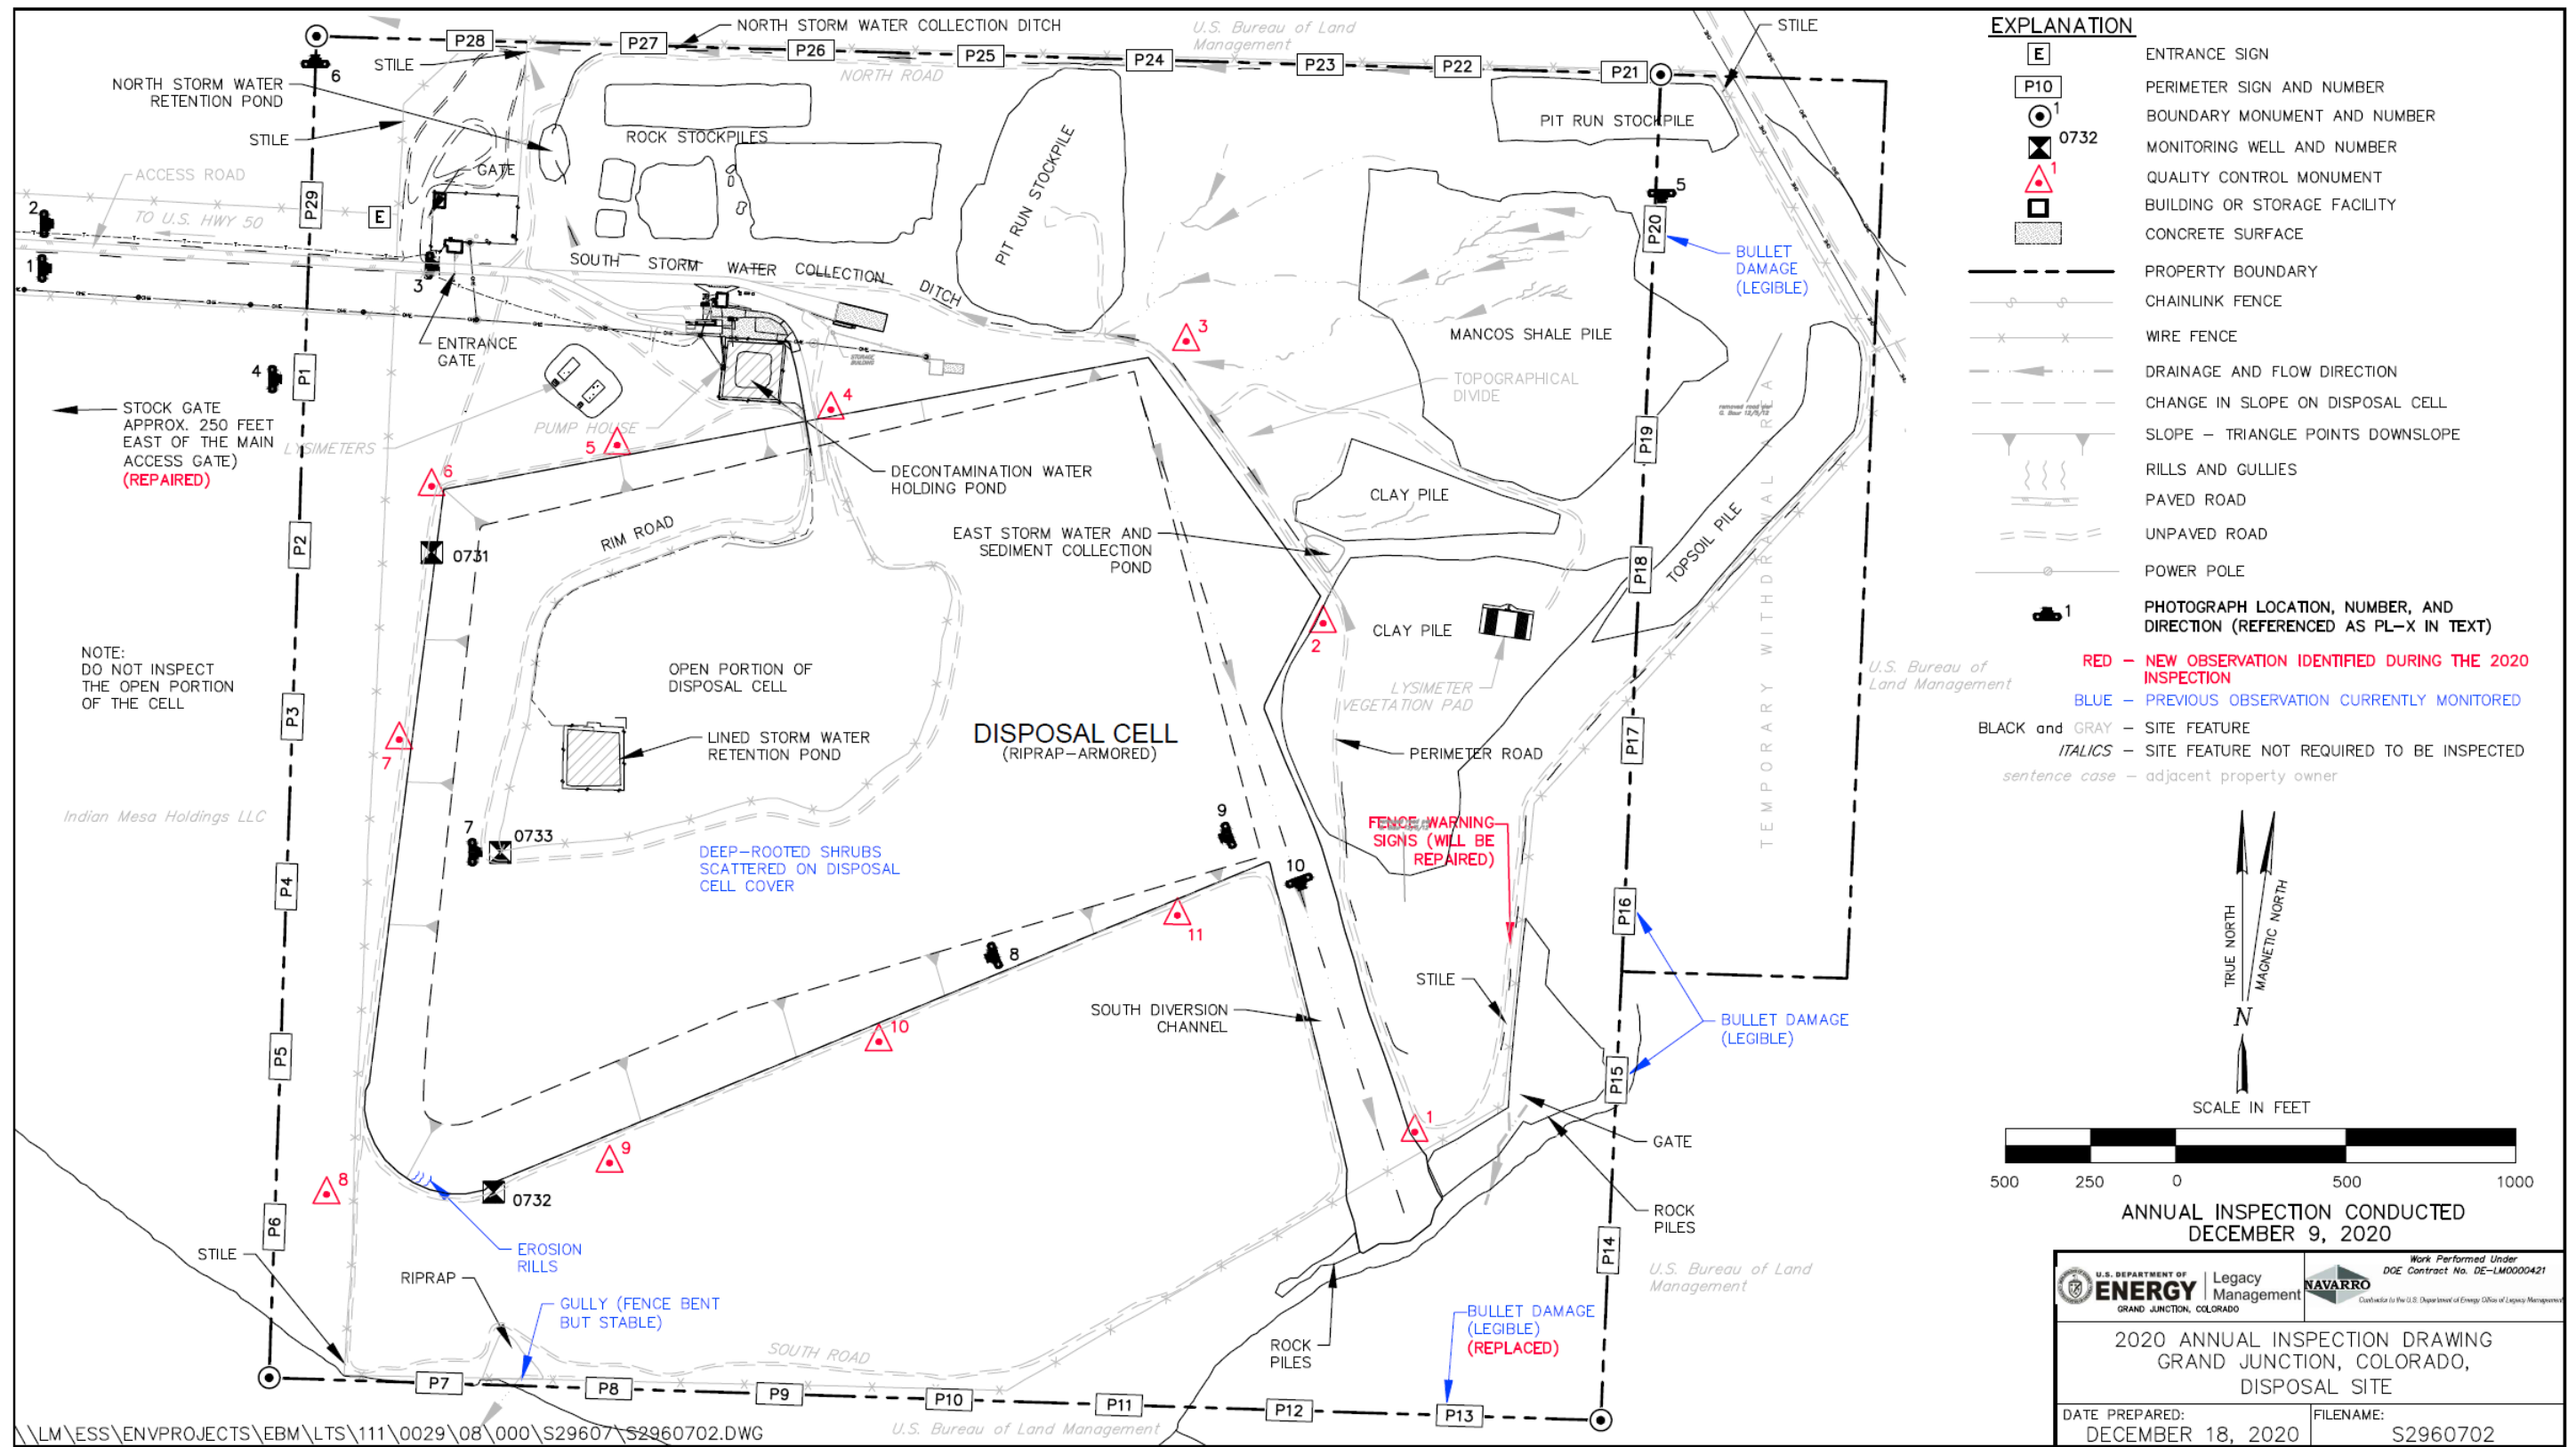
P28 P27 NORTH STORM WATER COLLECTION DITCH P26 P25 P24 P23 P22 P21

U.S. Bureau of Land Management

STILE

6

STILE

NORTH STORM WATER RETENTION POND

NORTH ROAD

ROCK STOCKPILES

PIT RUN STOCKPILE

PIT RUN STOCKPILE

STILE

GATE

ACCESS ROAD

TO U.S. HWY 50

P29

E

2

1

3

SOUTH STORM WATER COLLECTION DITCH

5

P20

BULLET DAMAGE (LEGIBLE)

ENTRANCE GATE

3

MANCOS SHALE PILE

4

P1

STOCK GATE APPROX. 250 FEET EAST OF THE MAIN ACCESS GATE) (REPAIRED)

LYSIMETERS

PUMP HOUSE

5

4

TOPOGRAPHICAL DIVIDE

6

P19

DECONTAMINATION WATER HOLDING POND

CLAY PILE

RIM ROAD

P2

0731

EAST STORM WATER AND SEDIMENT COLLECTION POND

TOPSOIL PILE

P18

2

CLAY PILE

NOTE: DO NOT INSPECT THE OPEN PORTION OF THE CELL

OPEN PORTION OF DISPOSAL CELL

LYSIMETER VEGETATION PAD

P3

7

LINED STORM WATER RETENTION POND

DISPOSAL CELL (RIPRAP–ARMORED)

PERIMETER ROAD

P17

TEMPORARY WITHDRAWAL AREA

U.S. Bureau of Land Management

Indian Mesa Holdings LLC

7

0733

9

FENCE WARNING SIGNS (WILL BE REPAIRED)

DEEP-ROOTED SHRUBS SCATTERED ON DISPOSAL CELL COVER

10

P4

11

P16

8

STILE

SOUTH DIVERSION CHANNEL

10

BULLET DAMAGE (LEGIBLE)

P5

P15

9

1

GATE

8

0732

ROCK PILES

P6

STILE

EROSION RILLS

P14

RIPRAP

GULLY (FENCE BENT BUT STABLE)

U.S. Bureau of Land Management

ROCK PILES

BULLET DAMAGE (LEGIBLE) (REPLACED)

SOUTH ROAD

P7 P8 P9 P10 P11 P12 P13

U.S. Bureau of Land Management

\\LM\ESS\ENVPROJECTS\EBM\LTS\111\0029\08\000\S29607\S2960702.DWG

EXPLANATION

E ENTRANCE SIGN

P10 PERIMETER SIGN AND NUMBER

1 BOUNDARY MONUMENT AND NUMBER

0732 MONITORING WELL AND NUMBER

1 QUALITY CONTROL MONUMENT

BUILDING OR STORAGE FACILITY

CONCRETE SURFACE

PROPERTY BOUNDARY

CHAINLINK FENCE

WIRE FENCE

DRAINAGE AND FLOW DIRECTION

CHANGE IN SLOPE ON DISPOSAL CELL

SLOPE – TRIANGLE POINTS DOWNSLOPE

RILLS AND GULLIES

PAVED ROAD

UNPAVED ROAD

POWER POLE

1 PHOTOGRAPH LOCATION, NUMBER, AND DIRECTION (REFERENCED AS PL–X IN TEXT)

RED – NEW OBSERVATION IDENTIFIED DURING THE 2020 INSPECTION

BLUE – PREVIOUS OBSERVATION CURRENTLY MONITORED

BLACK and GRAY – SITE FEATURE

ITALICS – SITE FEATURE NOT REQUIRED TO BE INSPECTED

sentence case – adjacent property owner

TRUE NORTH

MAGNETIC NORTH

N

SCALE IN FEET

500 250 0 500 1000

ANNUAL INSPECTION CONDUCTED DECEMBER 9, 2020

U.S. DEPARTMENT OF ENERGY Legacy Management GRAND JUNCTION, COLORADO

NAVARRO

Work Performed Under DOE Contract No. DE–LM0000421

2020 ANNUAL INSPECTION DRAWING GRAND JUNCTION, COLORADO, DISPOSAL SITE

DATE PREPARED: DECEMBER 18, 2020

FILENAME: S2960702